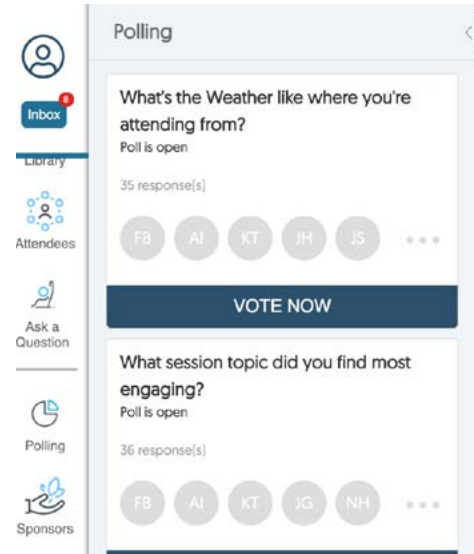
Inbox 6

Library

Attendees

Ask a Question

Polling

Sponsors

Polling

What's the Weather like where you're attending from?

Poll is open

35 response(s)

FB AI KT JH JS

VOTE NOW

What session topic did you find most engaging?

Poll is open

36 response(s)

FB AI KT JG NH